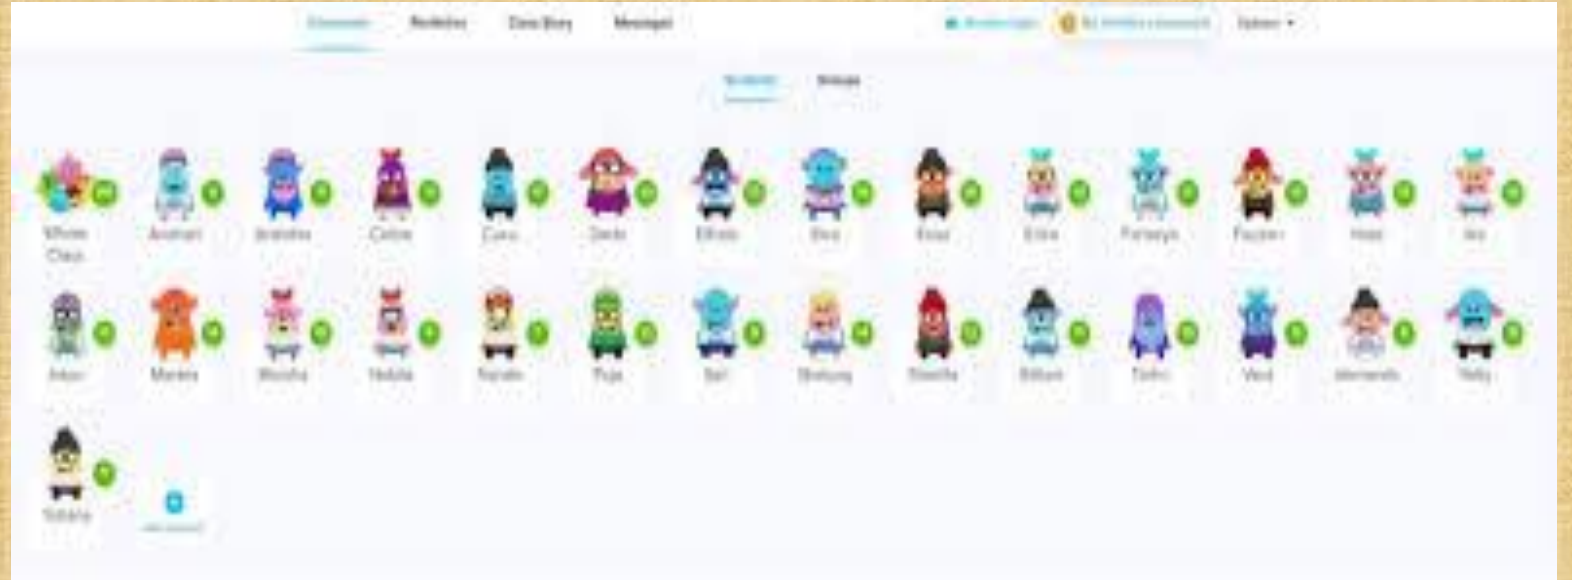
Classroom Portfolios Class Story Messages

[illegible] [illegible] Options

Students Groups

Whole Class

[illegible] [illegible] Celine Cuno Dante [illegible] Elvo Emel Erika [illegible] Fachri Hani Ilo

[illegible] Mareta Mocha Nabila Naruto Puja Sari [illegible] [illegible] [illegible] Tasha Vivid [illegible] Yelly

Yohana

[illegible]